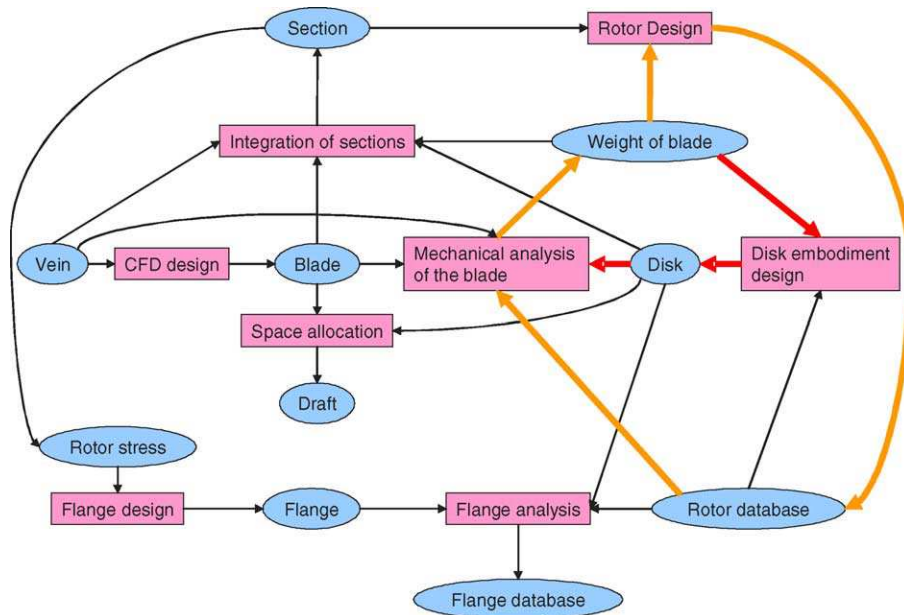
Section

Rotor Design

Integration of sections

Weight of blade

Vein

CFD design

Blade

Mechanical analysis of the blade

Disk

Disk embodiment design

Space allocation

Draft

Rotor stress

Flange design

Flange

Flange analysis

Rotor database

Flange database